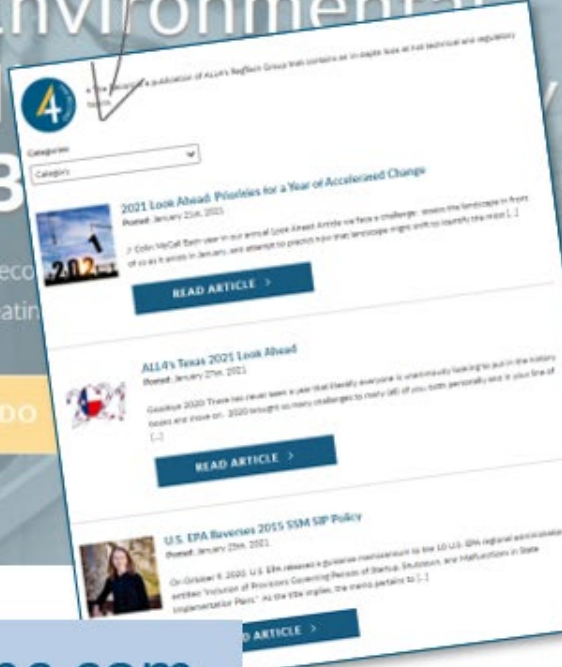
nvironmental

3

eco

atin

DO

A the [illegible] a publication of ALL4's Reflect Group that contains an in-depth look at hot technical and regulatory topics.

Categories

Category

2021 Look Ahead: Priorities for a Year of Accelerated Change

Posted: January 21st, 2021

// Colin McCall Each year in our annual Look Ahead Article we face a challenge: assess the landscape in front of us as it exists in January and attempt to predict how that landscape might shift to identify the most [...]

READ ARTICLE >

ALL4's Texas 2021 Look Ahead

Posted: January 27th, 2021

Goodbye 2020! There has never been a year that literally everyone is unanimously looking to put in the history books and move on. 2020 brought so many challenges to many (all) of you, both personally and in your line of [...]

READ ARTICLE >

U.S. EPA Reverses 2015 SSM SIP Policy

Posted: January 25th, 2021

On October 9, 2020, U.S. EPA released a guidance memorandum to the 10 U.S. EPA regional administrators entitled "Inclusion of Provisions Governing Periods of Startup, Shutdown, and Malfunctions in State Implementation Plans." As the title implies, the memo pertains to [...]

D ARTICLE >